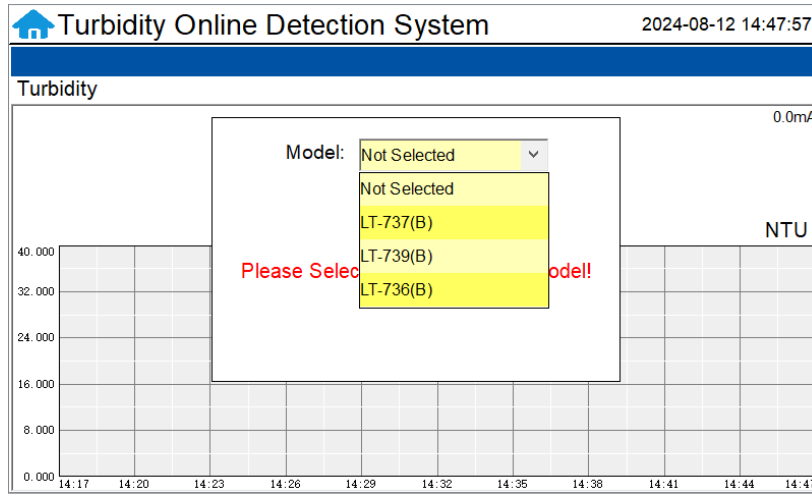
Turbidity Online Detection System

2024-08-12 14:47:57

Turbidity

0.0mA

NTU

Model: Not Selected

Not Selected
LT-737(B)
LT-739(B)
LT-736(B)

Please Selec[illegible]odel!

40.000
32.000
24.000
16.000
8.000
0.000

14:17 14:20 14:23 14:26 14:29 14:32 14:35 14:38 14:41 14:44 14:47